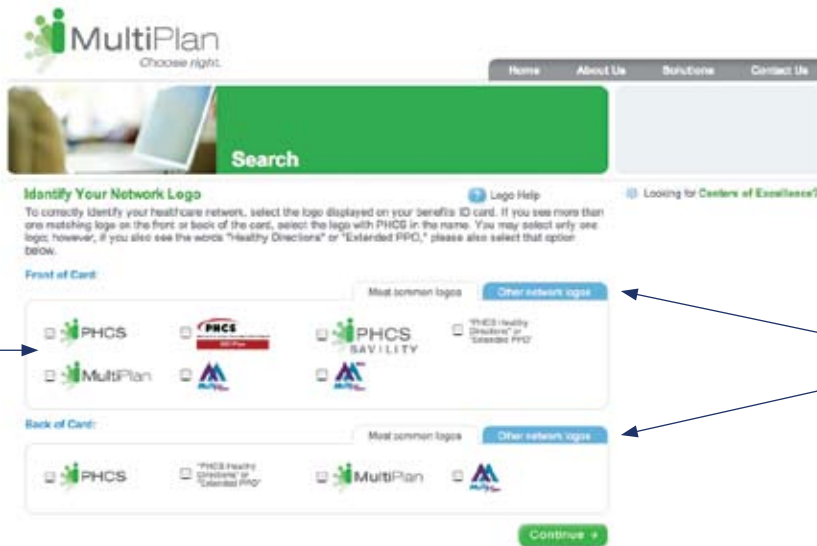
MultiPlan
Choose right.

Home | About Us | Solutions | Contact Us

Search

Identify Your Network Logo

Logo Help

Looking for Centers of Excellence?

To correctly identify your healthcare network, select the logo displayed on your benefits ID card. If you see more than one matching logo on the front or back of the card, select the logo with PHCS in the name. You may select only one logo; however, if you also see the words "Healthy Directions" or "Extended PPO," please also select that option below.

Front of Card:

Most common logos | Other network logos

PHCS
PHCS
PHCS SAVILITY
"PHCS Healthy Directions" or "Extended PPO"
MultiPlan

Back of Card:

Most common logos | Other network logos

PHCS
"PHCS Healthy Directions" or "Extended PPO"
MultiPlan

Continue »